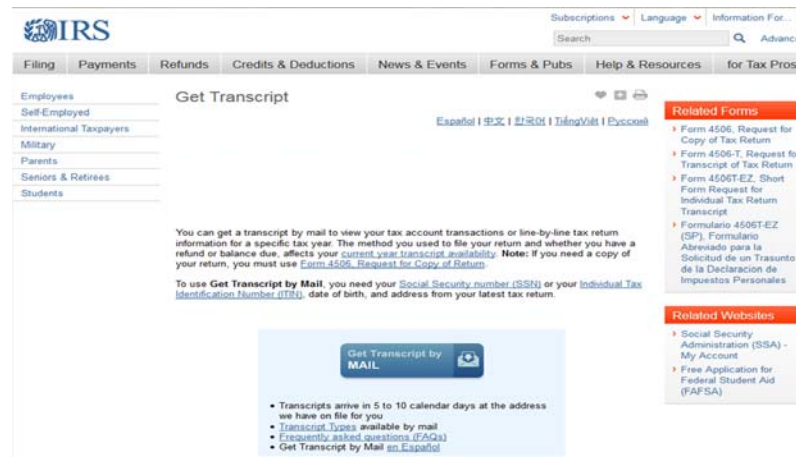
IRS

Subscriptions Language Information For...

Search Advanc

Filing Payments Refunds Credits & Deductions News & Events Forms & Pubs Help & Resources for Tax Pros

Employees
Self-Employed
International Taxpayers
Military
Parents
Seniors & Retirees
Students

Get Transcript

Español | 中文 | 한국어 | TiếngViệt | Русский

You can get a transcript by mail to view your tax account transactions or line-by-line tax return information for a specific tax year. The method you used to file your return and whether you have a refund or balance due, affects your current year transcript availability. Note: If you need a copy of your return, you must use Form 4506, Request for Copy of Return.

To use Get Transcript by Mail, you need your Social Security number (SSN) or your Individual Tax Identification Number (ITIN), date of birth, and address from your latest tax return.

Get Transcript by MAIL

- Transcripts arrive in 5 to 10 calendar days at the address we have on file for you
- Transcript Types available by mail
- Frequently asked questions (FAQs)
- Get Transcript by Mail en Español

Related Forms

- Form 4506, Request for Copy of Tax Return
- Form 4506-T, Request for Transcript of Tax Return
- Form 4506T-EZ, Short Form Request for Individual Tax Return Transcript
- Formulario 4506T-EZ (SP), Formulario Abreviado para la Solicitud de un Trasunto de la Declaracion de Impuestos Personales

Related Websites

- Social Security Administration (SSA) - My Account
- Free Application for Federal Student Aid (FAFSA)